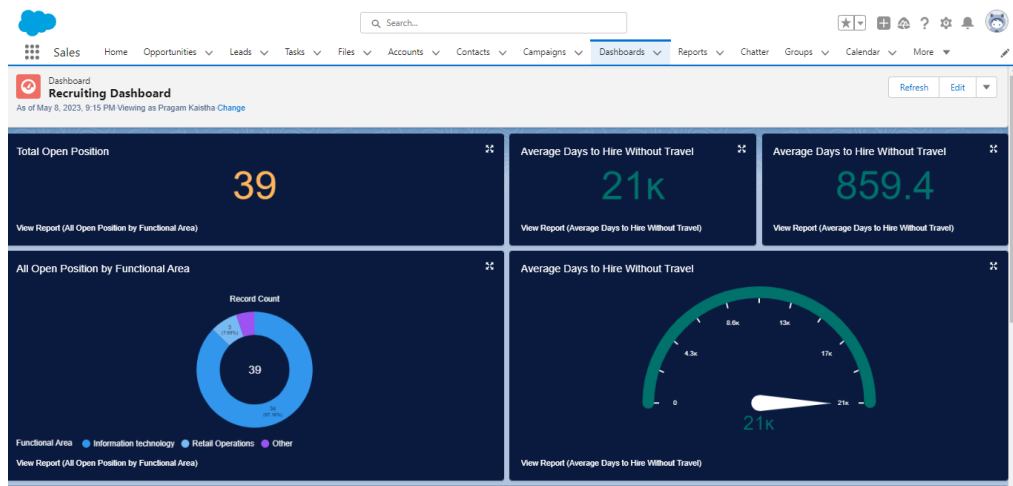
Search...

Sales Home Opportunities Leads Tasks Files Accounts Contacts Campaigns Dashboards Reports Chatter Groups Calendar More

Dashboard
Recruiting Dashboard
As of May 8, 2023, 9:15 PM·Viewing as Pragam Kaistha Change

Refresh Edit

Total Open Position
39
View Report (All Open Position by Functional Area)

Average Days to Hire Without Travel
21K
View Report (Average Days to Hire Without Travel)

Average Days to Hire Without Travel
859.4
View Report (Average Days to Hire Without Travel)

All Open Position by Functional Area
Record Count
3 (7.69%)
39
34 (87.18%)
Functional Area Information technology Retail Operations Other
View Report (All Open Position by Functional Area)

Average Days to Hire Without Travel
0
4.3K
8.6K
13K
17K
21K
21K
View Report (Average Days to Hire Without Travel)